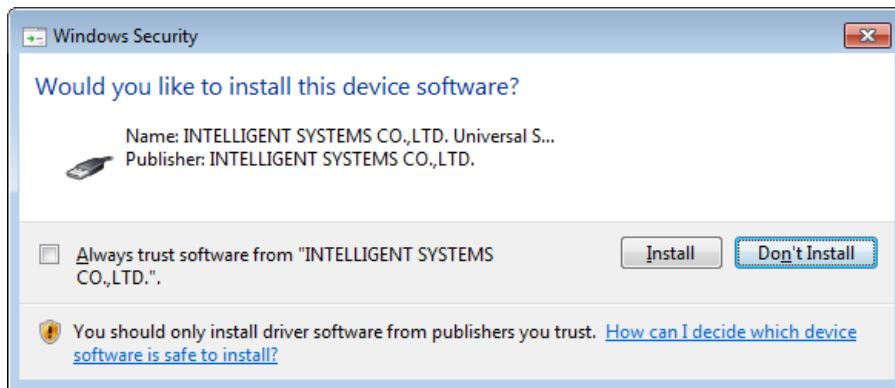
Windows Security

Would you like to install this device software?

Name: INTELLIGENT SYSTEMS CO.,LTD. Universal S...
Publisher: INTELLIGENT SYSTEMS CO.,LTD.

Always trust software from "INTELLIGENT SYSTEMS CO.,LTD.".

Install

Don't Install

You should only install driver software from publishers you trust. How can I decide which device software is safe to install?